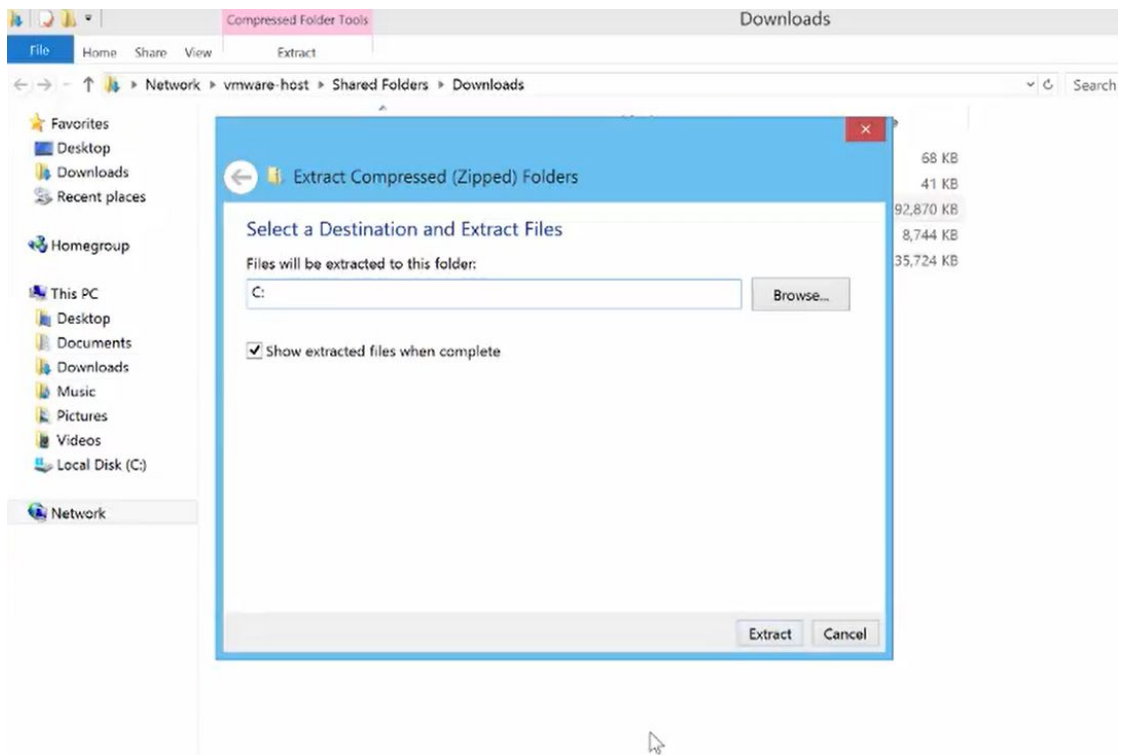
Compressed Folder Tools

Downloads

File Home Share View Extract

Network ▸ vmware-host ▸ Shared Folders ▸ Downloads

Search

Favorites
Desktop
Downloads
Recent places

Homegroup

This PC
Desktop
Documents
Downloads
Music
Pictures
Videos
Local Disk (C:)

Network

68 KB
41 KB
92,870 KB
8,744 KB
35,724 KB

Extract Compressed (Zipped) Folders

Select a Destination and Extract Files

Files will be extracted to this folder:

C:

Browse...

Show extracted files when complete

Extract Cancel